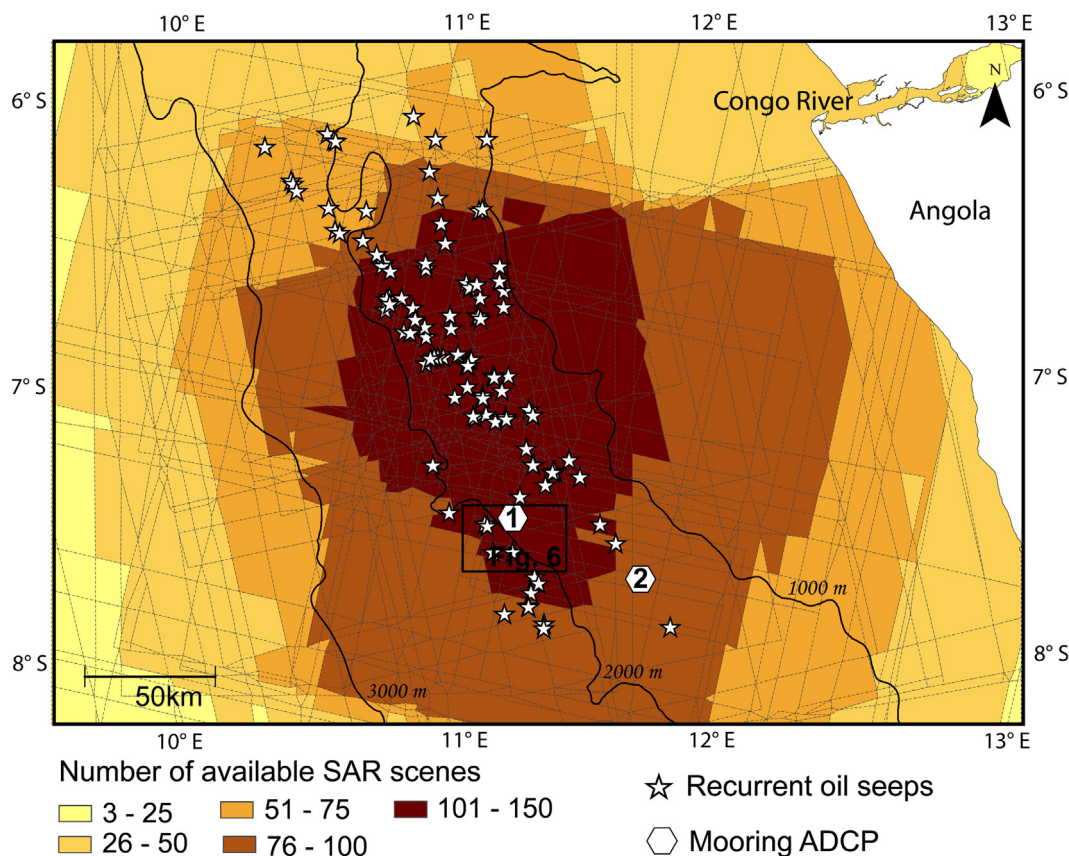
10° E
11° E
12° E
13° E
6° S
6° S
7° S
7° S
8° S
8° S
Congo River
N
Angola
1
2
Fig. 6
1000 m
2000 m
3000 m
50km
10° E
11° E
12° E
13° E

Number of available SAR scenes
3 - 25
26 - 50
51 - 75
76 - 100
101 - 150
Recurrent oil seeps
Mooring ADCP